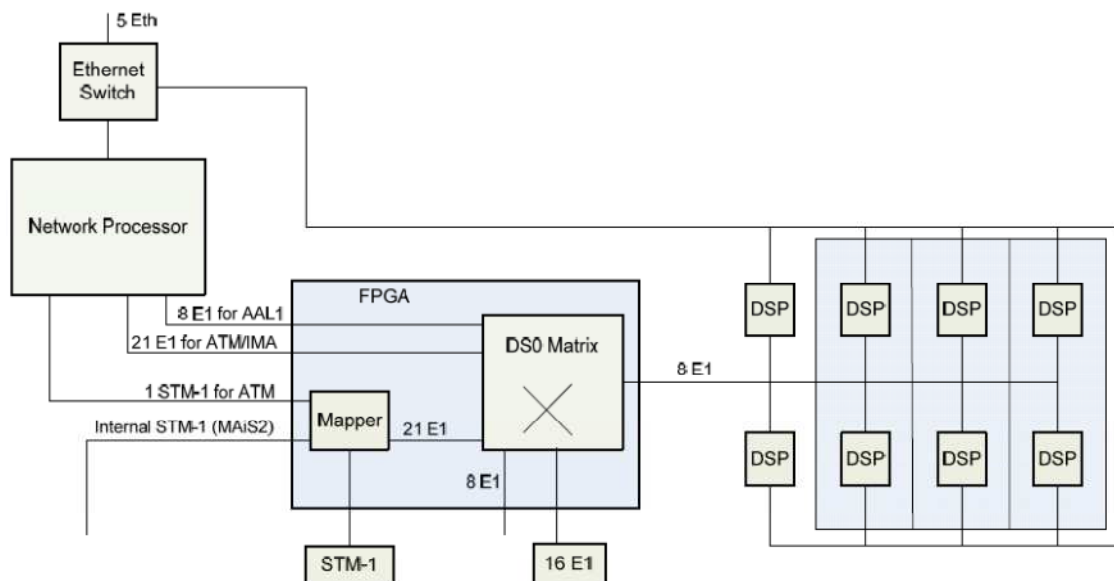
5 Eth

Ethernet Switch

Network Processor

FPGA

8 E1 for AAL1

21 E1 for ATM/IMA

DS0 Matrix

1 STM-1 for ATM

Internal STM-1 (MAiS2)

Mapper

21 E1

8 E1

8 E1

STM-1

16 E1

DSP

DSP

DSP

DSP

DSP

DSP

DSP

DSP